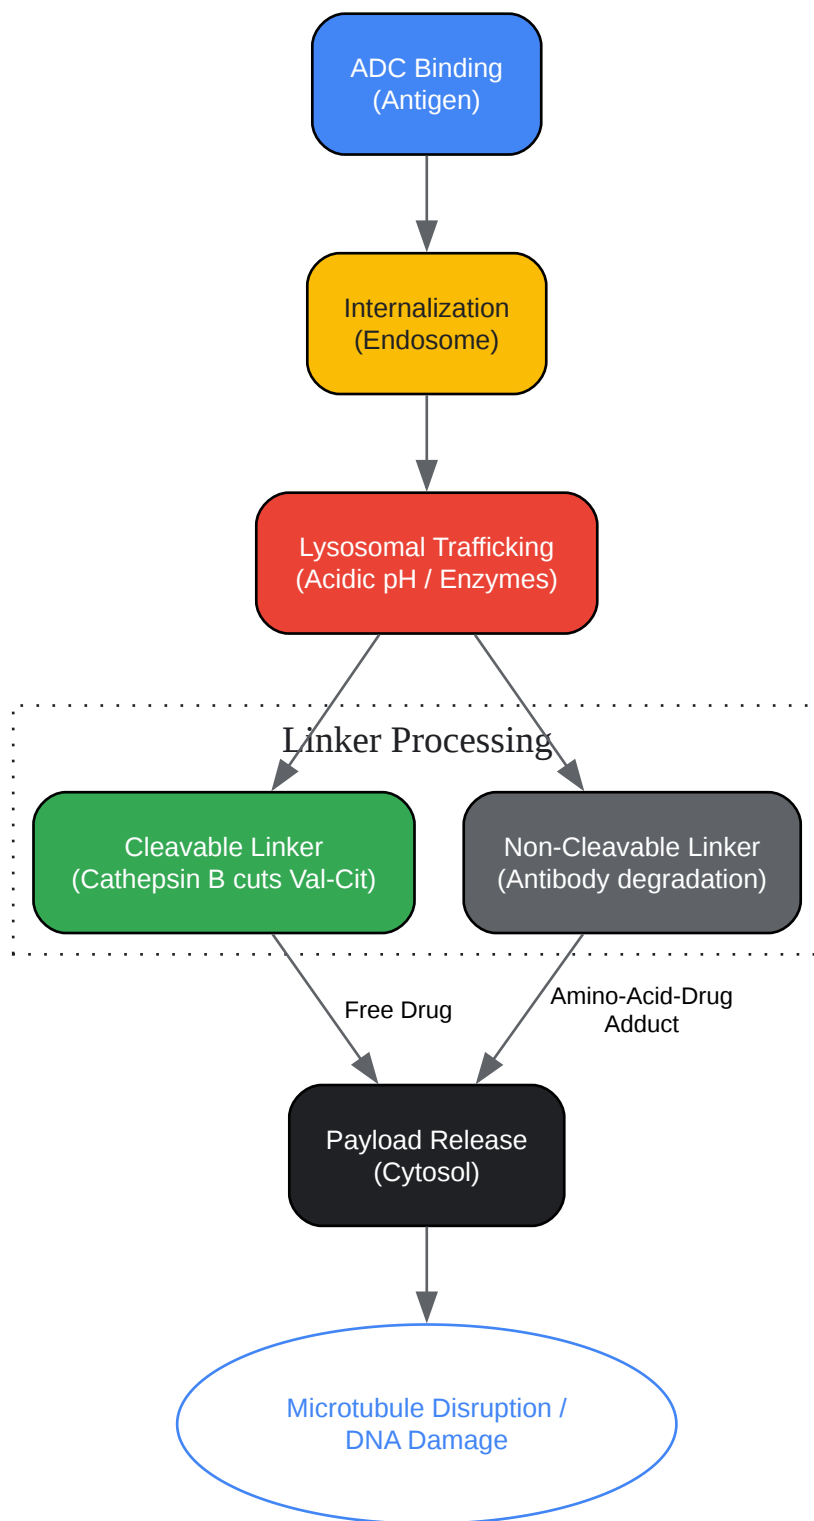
ADC Binding
(Antigen)

Internalization
(Endosome)

Lysosomal Trafficking
(Acidic pH / Enzymes)

Linker Processing

Cleavable Linker
(Cathepsin B cuts Val-Cit)

Non-Cleavable Linker
(Antibody degradation)

Free Drug

Amino-Acid-Drug
Adduct

Payload Release
(Cytosol)

Microtubule Disruption /
DNA Damage